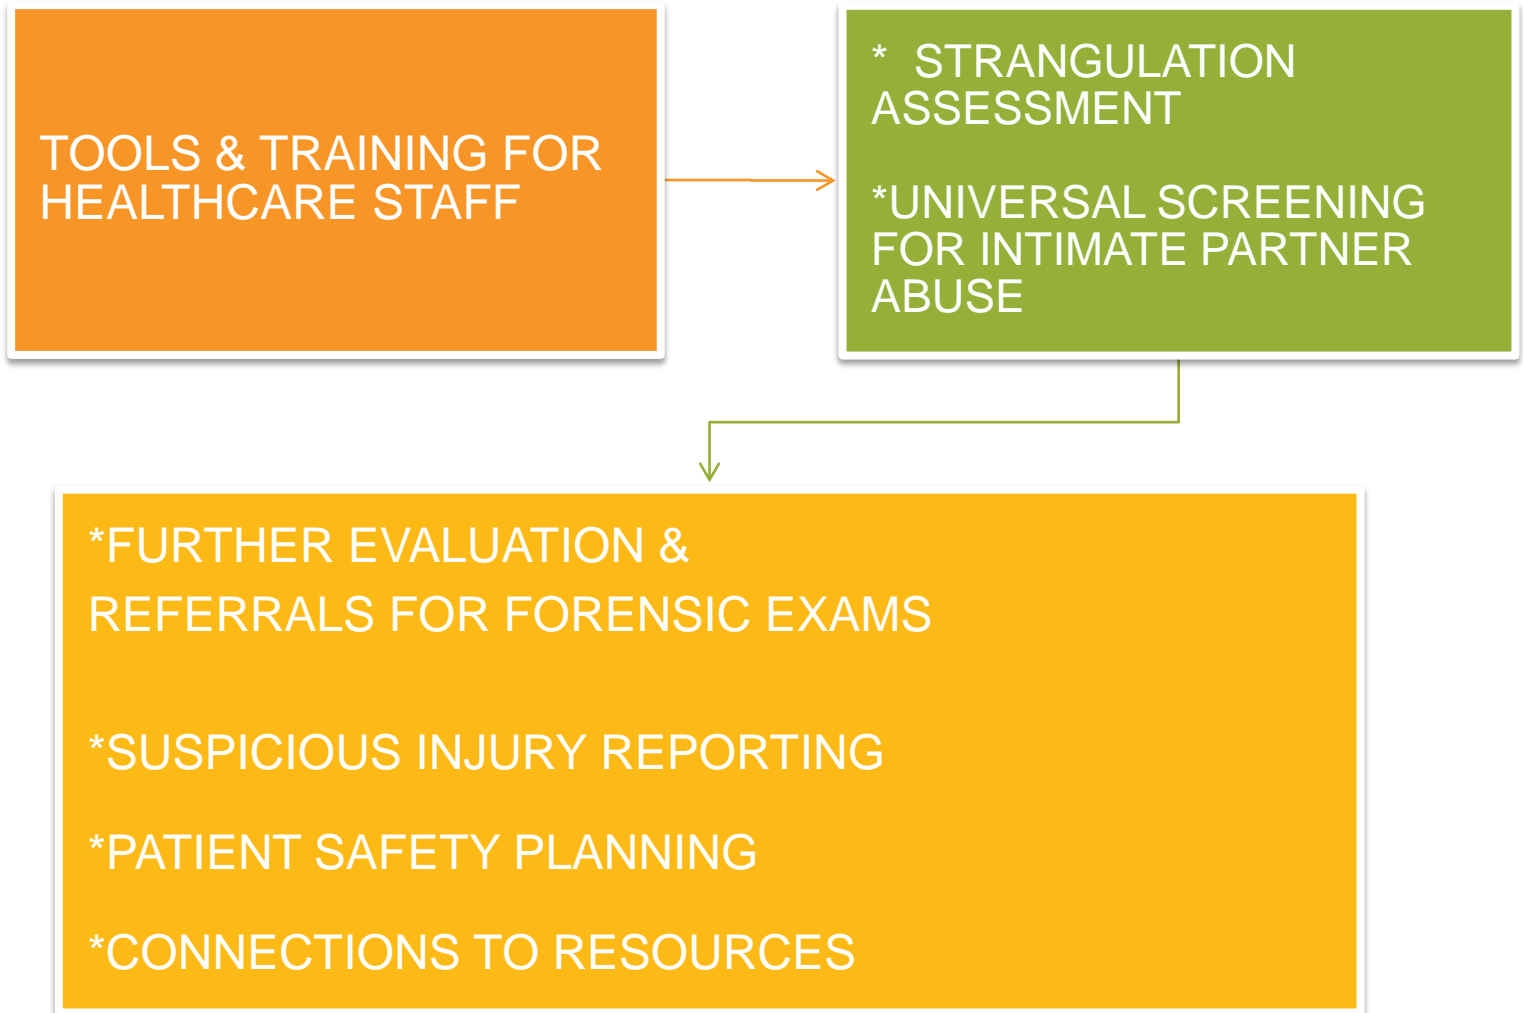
TOOLS & TRAINING FOR HEALTHCARE STAFF

* STRANGULATION ASSESSMENT

*UNIVERSAL SCREENING FOR INTIMATE PARTNER ABUSE

*FURTHER EVALUATION & REFERRALS FOR FORENSIC EXAMS

*SUSPICIOUS INJURY REPORTING

*PATIENT SAFETY PLANNING

*CONNECTIONS TO RESOURCES